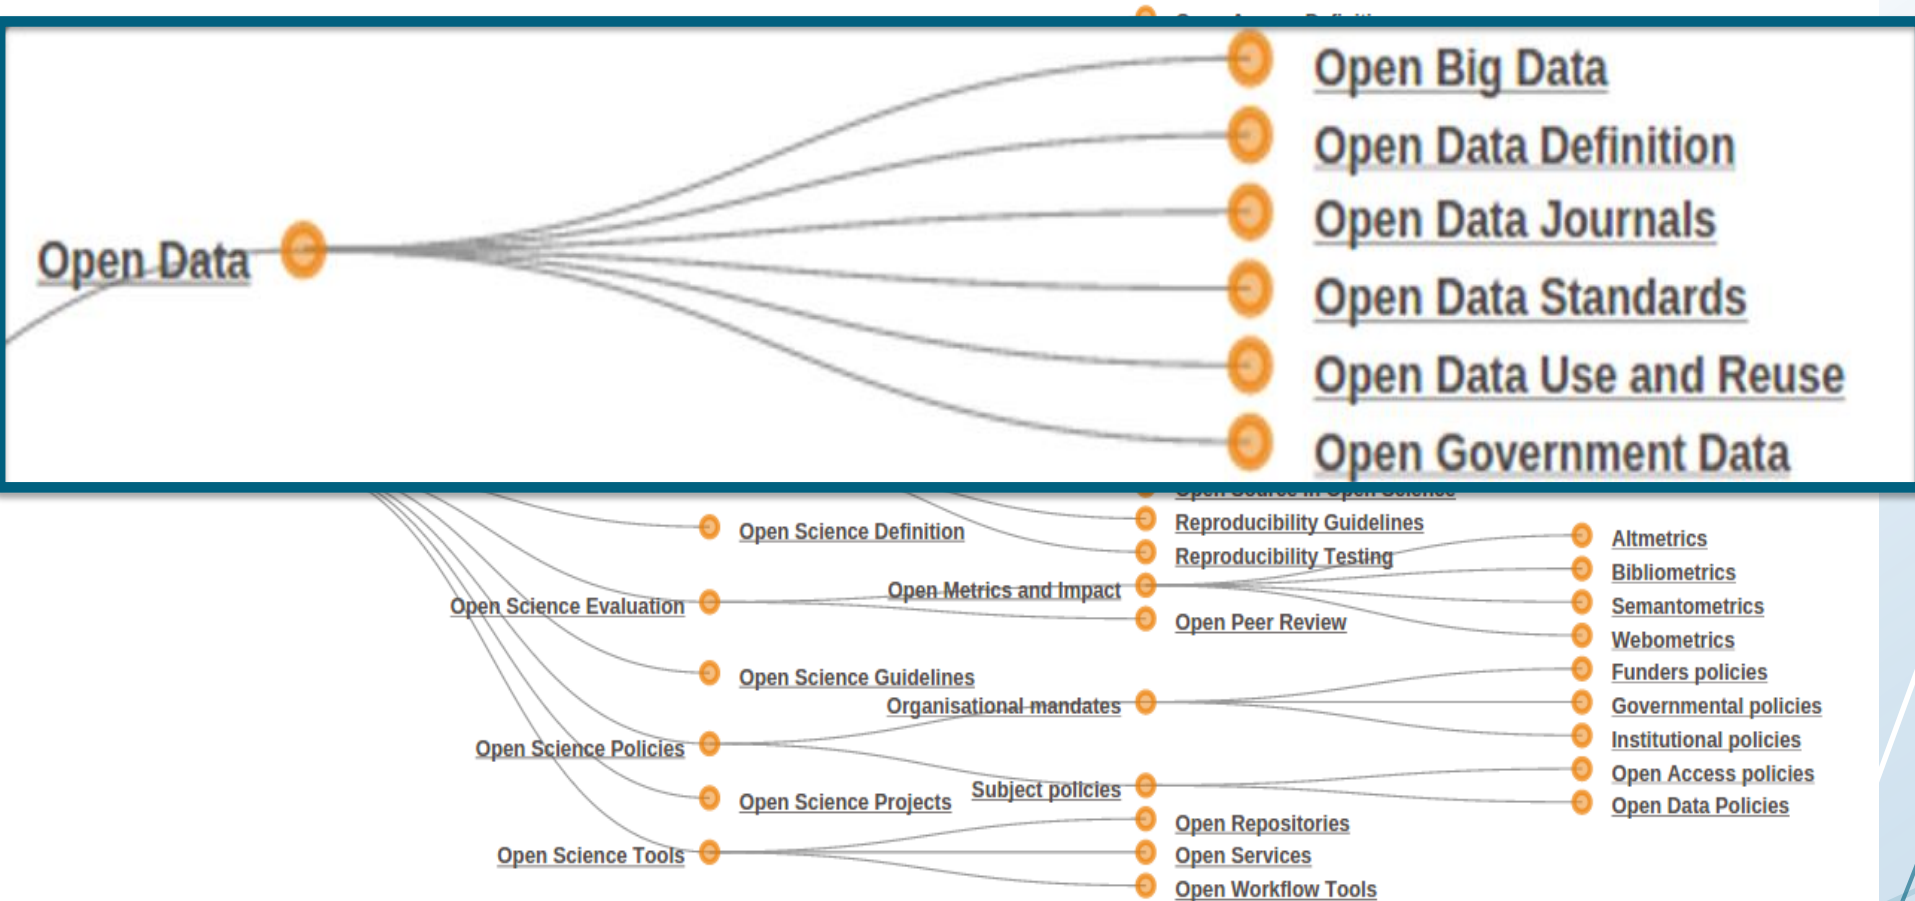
Open Data

Open Big Data
Open Data Definition
Open Data Journals
Open Data Standards
Open Data Use and Reuse
Open Government Data

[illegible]
Reproducibility Guidelines
Reproducibility Testing
Open Science Definition
Open Science Evaluation
Open Metrics and Impact
Open Peer Review
Altmetrics
Bibliometrics
Semantometrics
Webometrics
Open Science Guidelines
Organisational mandates
Funders policies
Governmental policies
Institutional policies
Open Science Policies
Subject policies
Open Access policies
Open Data Policies
Open Science Projects
Open Science Tools
Open Repositories
Open Services
Open Workflow Tools